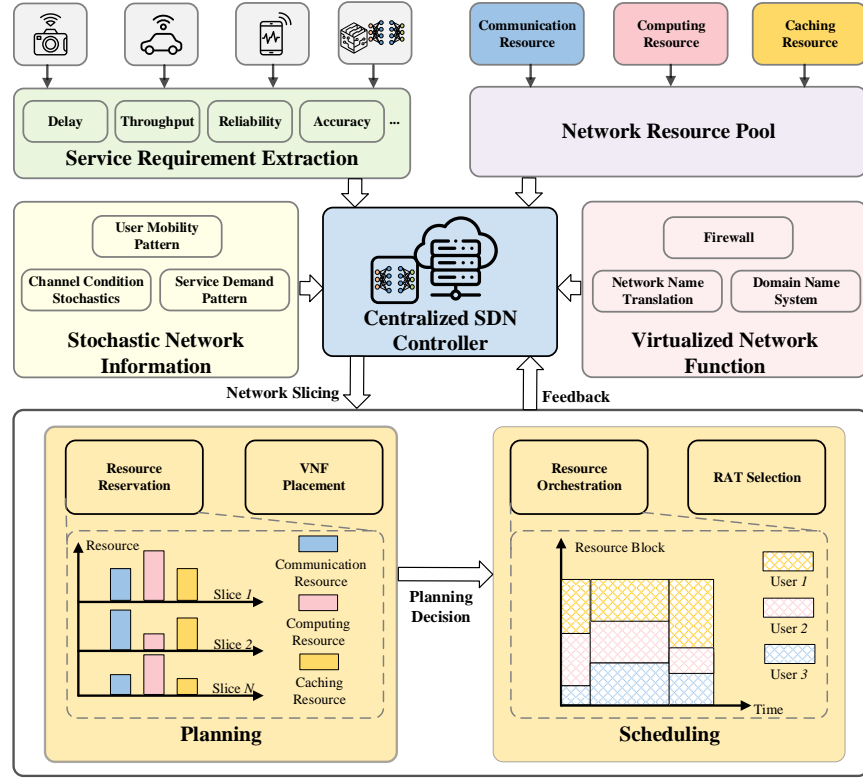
Communication Resource

Computing Resource

Caching Resource

Delay

Throughput

Reliability

Accuracy

...

Service Requirement Extraction

Network Resource Pool

User Mobility Pattern

Channel Condition Stochastics

Service Demand Pattern

Stochastic Network Information

Centralized SDN Controller

Firewall

Network Name Translation

Domain Name System

Virtualized Network Function

Network Slicing

Feedback

Resource Reservation

VNF Placement

Resource

Slice $1$

Slice $2$

Slice $N$

Communication Resource

Computing Resource

Caching Resource

Planning

Planning Decision

Resource Orchestration

RAT Selection

Resource Block

User $1$

User $2$

User $3$

Time

Scheduling